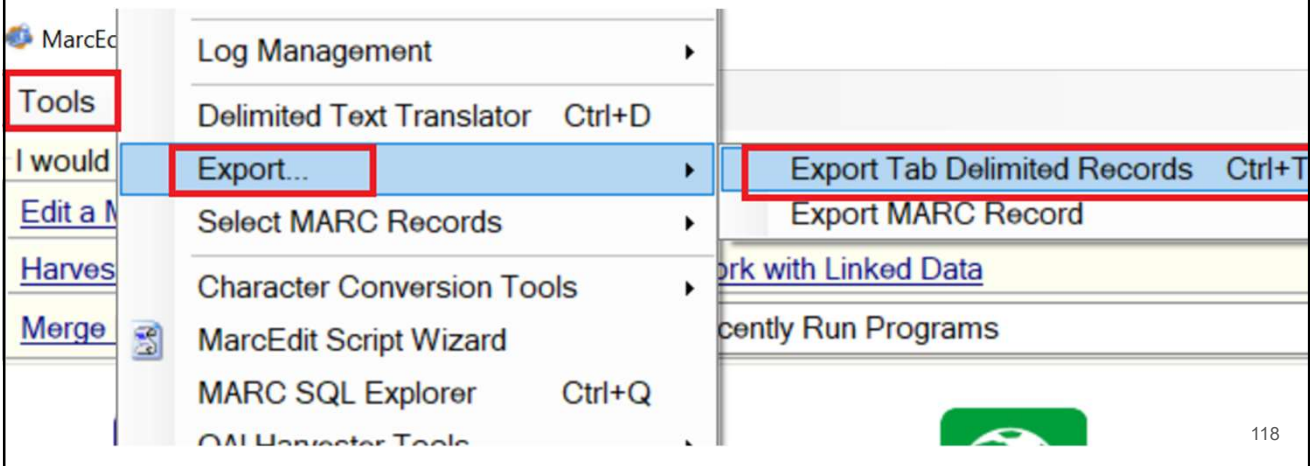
MarcEc

Tools

I would

Edit a M

Harves

Merge

Log Management

Delimited Text Translator Ctrl+D

Export...

Select MARC Records

Character Conversion Tools

MarcEdit Script Wizard

MARC SQL Explorer Ctrl+Q

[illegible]

Export Tab Delimited Records Ctrl+T

Export MARC Record

ork with Linked Data

cently Run Programs

118